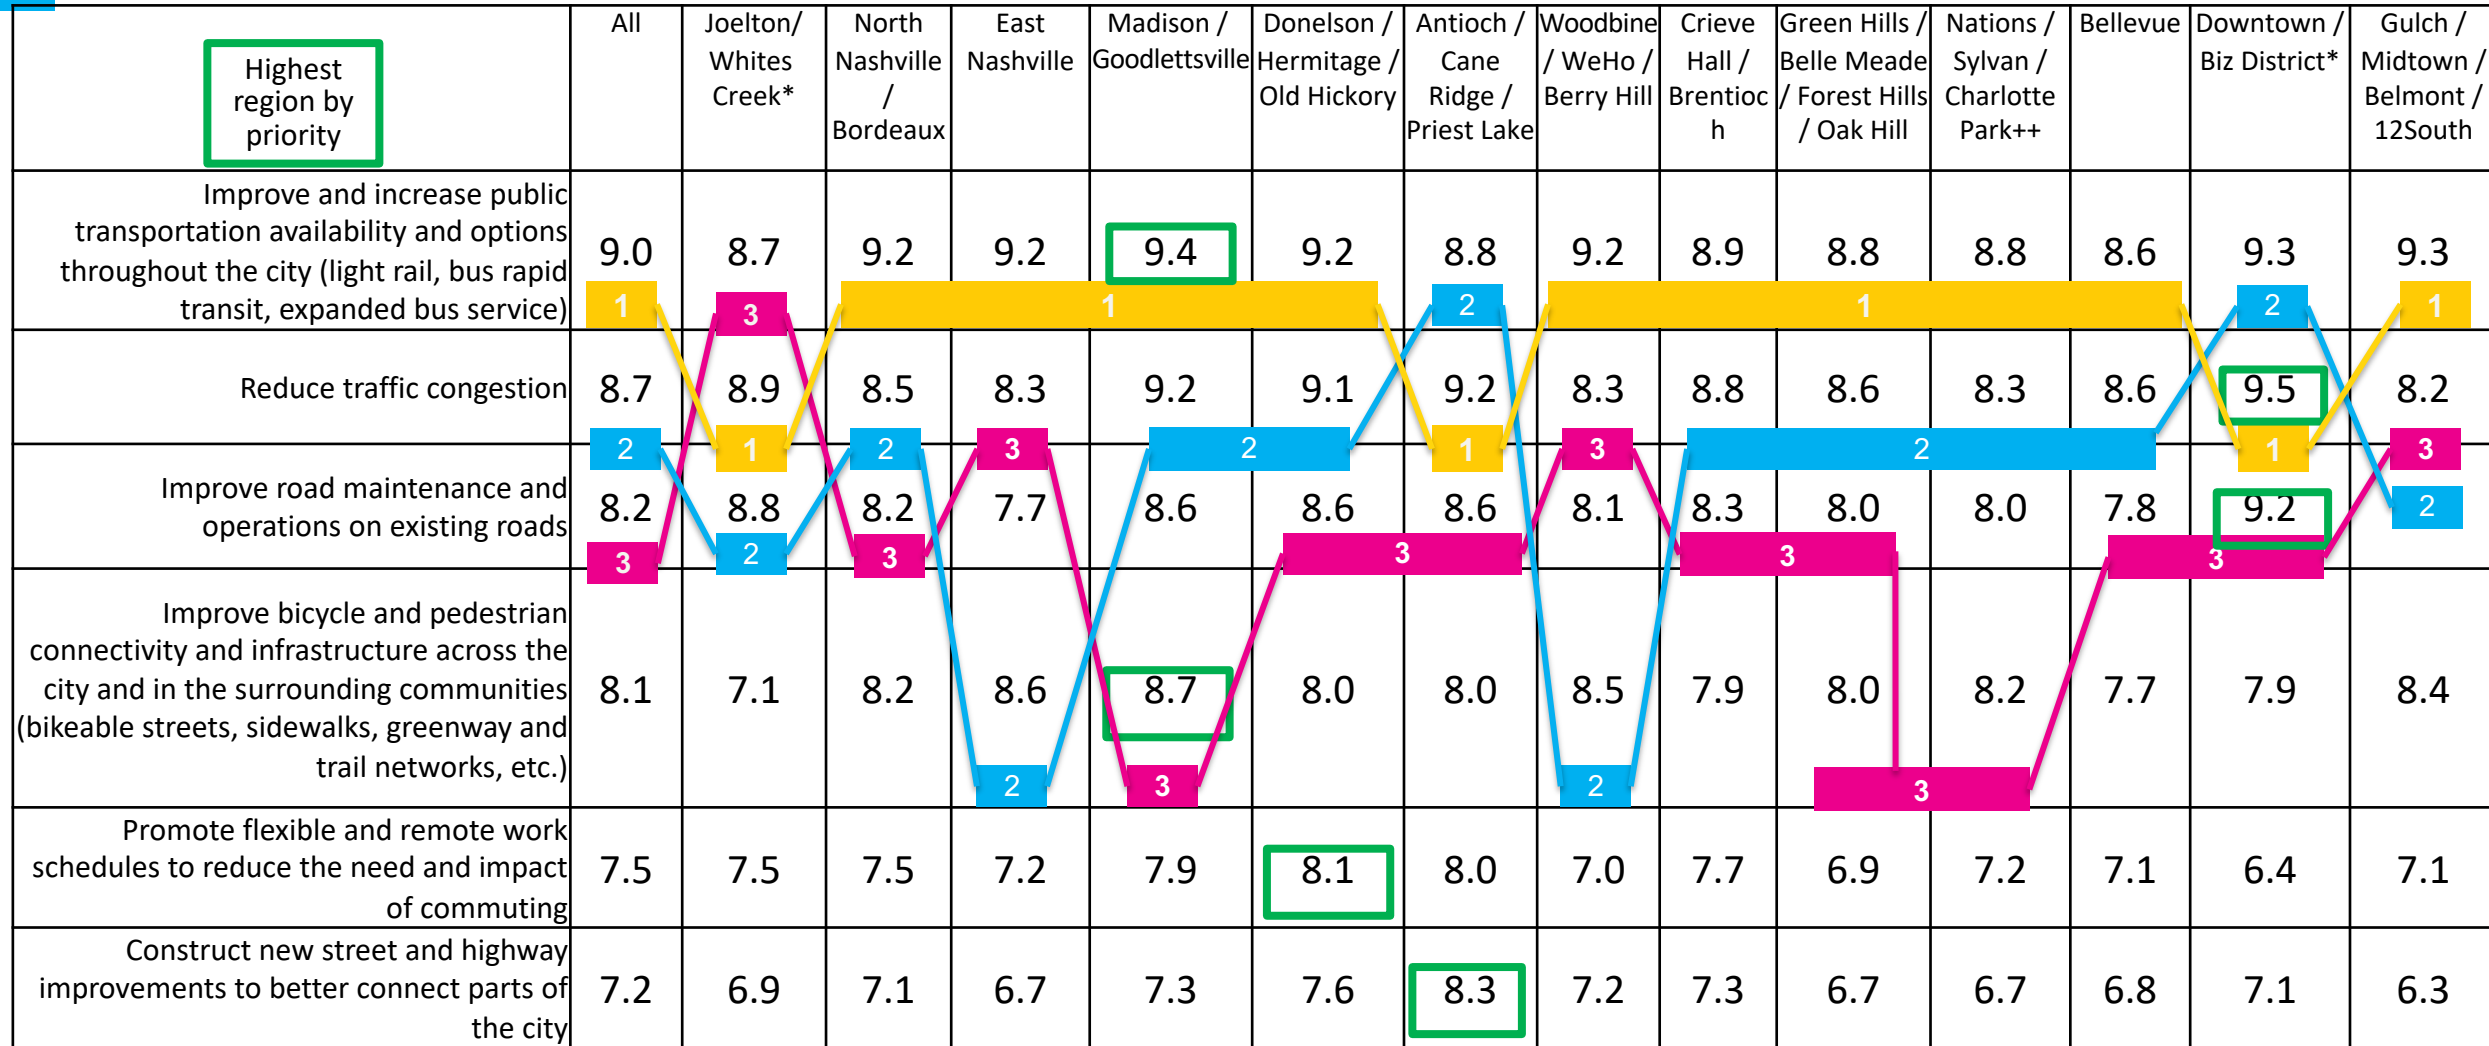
| Highest region by priority | All | Joelton/ Whites Creek* | North Nashville / Bordeaux | East Nashville | Madison / Goodlettsville | Donelson / Hermitage / Old Hickory | Antioch / Cane Ridge / Priest Lake | Woodbine / WeHo / Berry Hill | Crieve Hall / Brentioch | Green Hills / Belle Meade / Forest Hills / Oak Hill | Nations / Sylvan / Charlotte Park++ | Bellevue | Downtown / Biz District* | Gulch / Midtown / Belmont / 12South |
|---|---|---|---|---|---|---|---|---|---|---|---|---|---|---|
| Improve and increase public transportation availability and options throughout the city (light rail, bus rapid transit, expanded bus service) | 9.0 | 8.7 | 9.2 | 9.2 | 9.4 | 9.2 | 8.8 | 9.2 | 8.9 | 8.8 | 8.8 | 8.6 | 9.3 | 9.3 |
| Reduce traffic congestion | 8.7 | 8.9 | 8.5 | 8.3 | 9.2 | 9.1 | 9.2 | 8.3 | 8.8 | 8.6 | 8.3 | 8.6 | 9.5 | 8.2 |
| Improve road maintenance and operations on existing roads | 8.2 | 8.8 | 8.2 | 7.7 | 8.6 | 8.6 | 8.6 | 8.1 | 8.3 | 8.0 | 8.0 | 7.8 | 9.2 | 2 |
| Improve bicycle and pedestrian connectivity and infrastructure across the city and in the surrounding communities (bikeable streets, sidewalks, greenway and trail networks, etc.) | 8.1 | 7.1 | 8.2 | 8.6 | 8.7 | 8.0 | 8.0 | 8.5 | 7.9 | 8.0 | 8.2 | 7.7 | 7.9 | 8.4 |
| Promote flexible and remote work schedules to reduce the need and impact of commuting | 7.5 | 7.5 | 7.5 | 7.2 | 7.9 | 8.1 | 8.0 | 7.0 | 7.7 | 6.9 | 7.2 | 7.1 | 6.4 | 7.1 |
| Construct new street and highway improvements to better connect parts of the city | 7.2 | 6.9 | 7.1 | 6.7 | 7.3 | 7.6 | 8.3 | 7.2 | 7.3 | 6.7 | 6.7 | 6.8 | 7.1 | 6.3 |

1 3 1 2 1 2 1
2 1 2 3 2 1 3 2 1 3
3 2 3 3 3 3 2
2 3 2 3